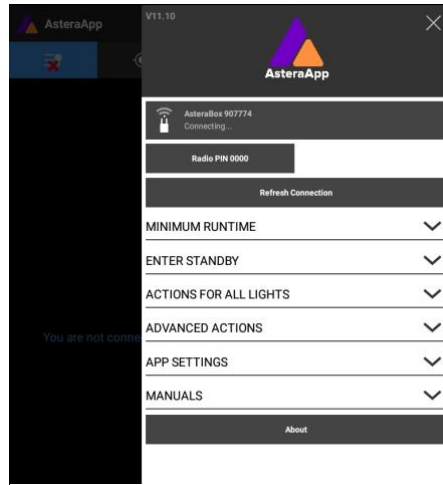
AsteraApp

You are not conne

V11.10

AsteraApp

AsteraBox 907774
Connecting...

Radio PIN 0000

Refresh Connection

MINIMUM RUNTIME

ENTER STANDBY

ACTIONS FOR ALL LIGHTS

ADVANCED ACTIONS

APP SETTINGS

MANUALS

About